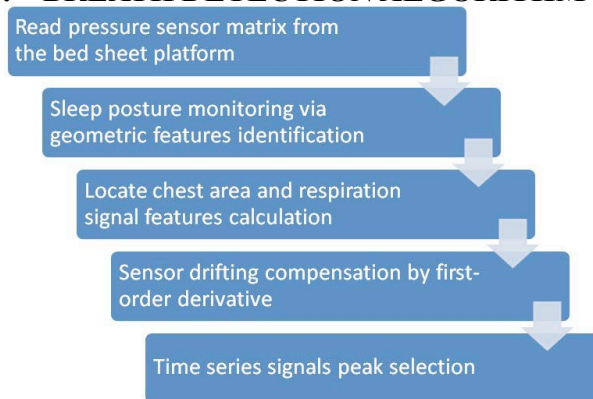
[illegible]

Read pressure sensor matrix from the bed sheet platform

Sleep posture monitoring via geometric features identification

Locate chest area and respiration signal features calculation

Sensor drifting compensation by first-order derivative

Time series signals peak selection